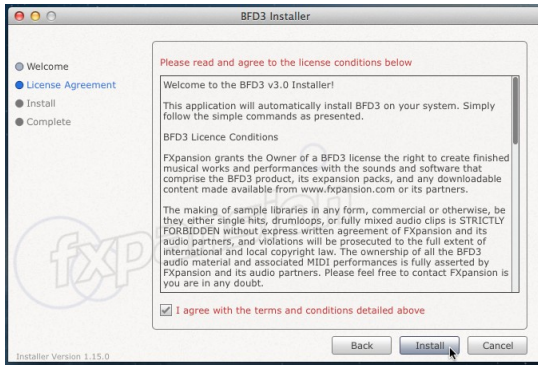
BFD3 Installer

Welcome
License Agreement
Install
Complete

Please read and agree to the license conditions below

Welcome to the BFD3 v3.0 Installer!

This application will automatically install BFD3 on your system. Simply follow the simple commands as presented.

BFD3 Licence Conditions

FXpansion grants the Owner of a BFD3 license the right to create finished musical works and performances with the sounds and software that comprise the BFD3 product, its expansion packs, and any downloadable content made available from www.fxpansion.com or its partners.

The making of sample libraries in any form, commercial or otherwise, be they either single hits, drumloops, or fully mixed audio clips is STRICTLY FORBIDDEN without express written agreement of FXpansion and its audio partners, and violations will be prosecuted to the full extent of international and local copyright law. The ownership of all the BFD3 audio material and associated MIDI performances is fully asserted by FXpansion and its audio partners. Please feel free to contact FXpansion is you are in any doubt.

I agree with the terms and conditions detailed above

fxp

Installer Version 1.15.0

Back
Install
Cancel